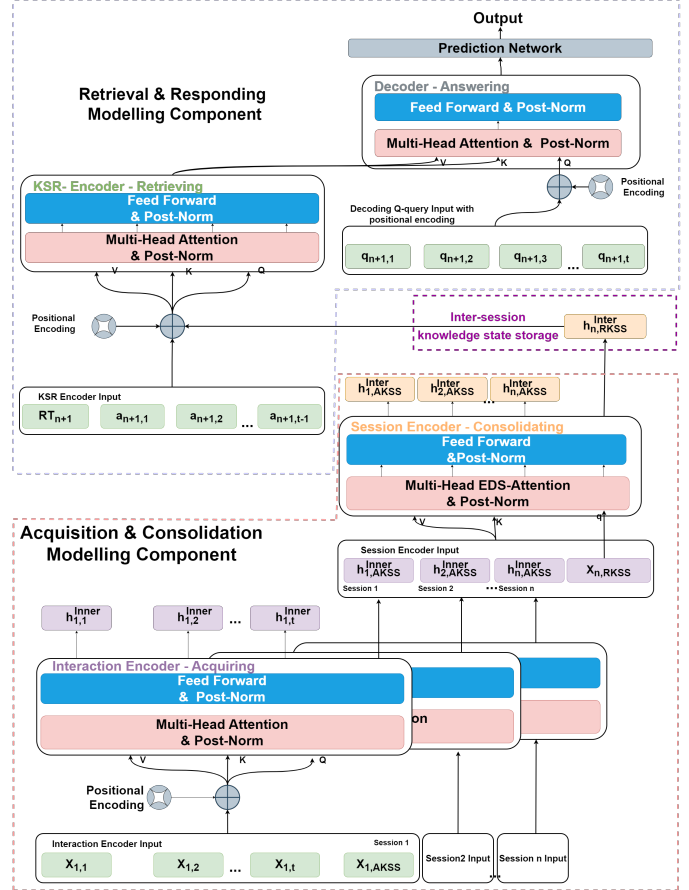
Output

Prediction Network

Retrieval & Responding Modelling Component

Decoder - Answering

Feed Forward & Post-Norm

Multi-Head Attention & Post-Norm

V K Q

Positional Encoding

KSR- Encoder - Retrieving

Feed Forward & Post-Norm

Multi-Head Attention & Post-Norm

V K Q

Decoding Q-query Input with positional encoding

$q_{n+1,1}$ $q_{n+1,2}$ $q_{n+1,3}$ ... $q_{n+1,t}$

Positional Encoding

Inter-session knowledge state storage

$h^{Inter}_{n,RKSS}$

KSR Encoder Input

$RT_{n+1}$ $a_{n+1,1}$ $a_{n+1,2}$ ... $a_{n+1,t-1}$

$h^{Inter}_{1,AKSS}$ $h^{Inter}_{2,AKSS}$ ... $h^{Inter}_{n,AKSS}$

Session Encoder - Consolidating

Feed Forward &Post-Norm

Multi-Head EDS-Attention & Post-Norm

V K q

Acquisition & Consolidation Modelling Component

Session Encoder Input

$h^{Inner}_{1,AKSS}$ $h^{Inner}_{2,AKSS}$ $h^{Inner}_{n,AKSS}$ $X_{n,RKSS}$

Session 1 Session 2 ••• Session n

$h^{Inner}_{1,1}$ $h^{Inner}_{1,2}$ ... $h^{Inner}_{1,t}$

Interaction Encoder - Acquiring

Feed Forward & Post-Norm

Multi-Head Attention & Post-Norm

on

V K Q

Positional Encoding

Interaction Encoder Input Session 1

$X_{1,1}$ $X_{1,2}$ ... $X_{1,t}$ $X_{1,AKSS}$

Session2 Input ••• Session n Input